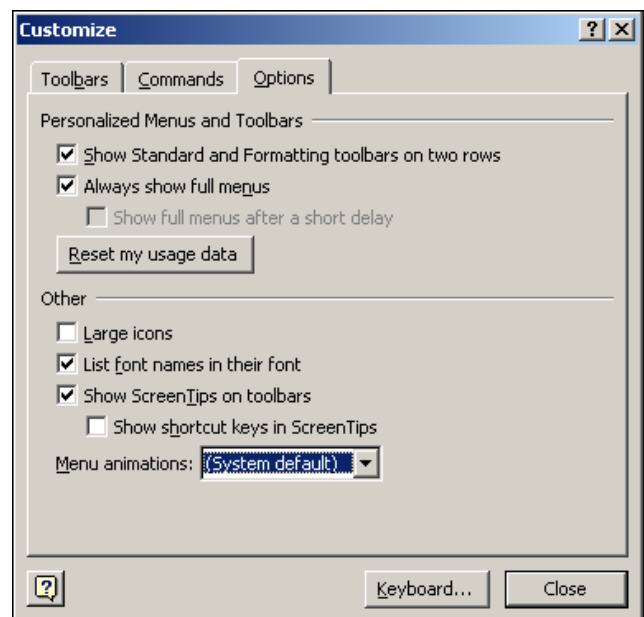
Customize

?

X

Toolbars

Commands

Options

Personalized Menus and Toolbars

Show Standard and Formatting toolbars on two rows

Always show full menus

Show full menus after a short delay

Reset my usage data

Other

Large icons

List font names in their font

Show ScreenTips on toolbars

Show shortcut keys in ScreenTips

Menu animations: (System default)

?

Keyboard...

Close